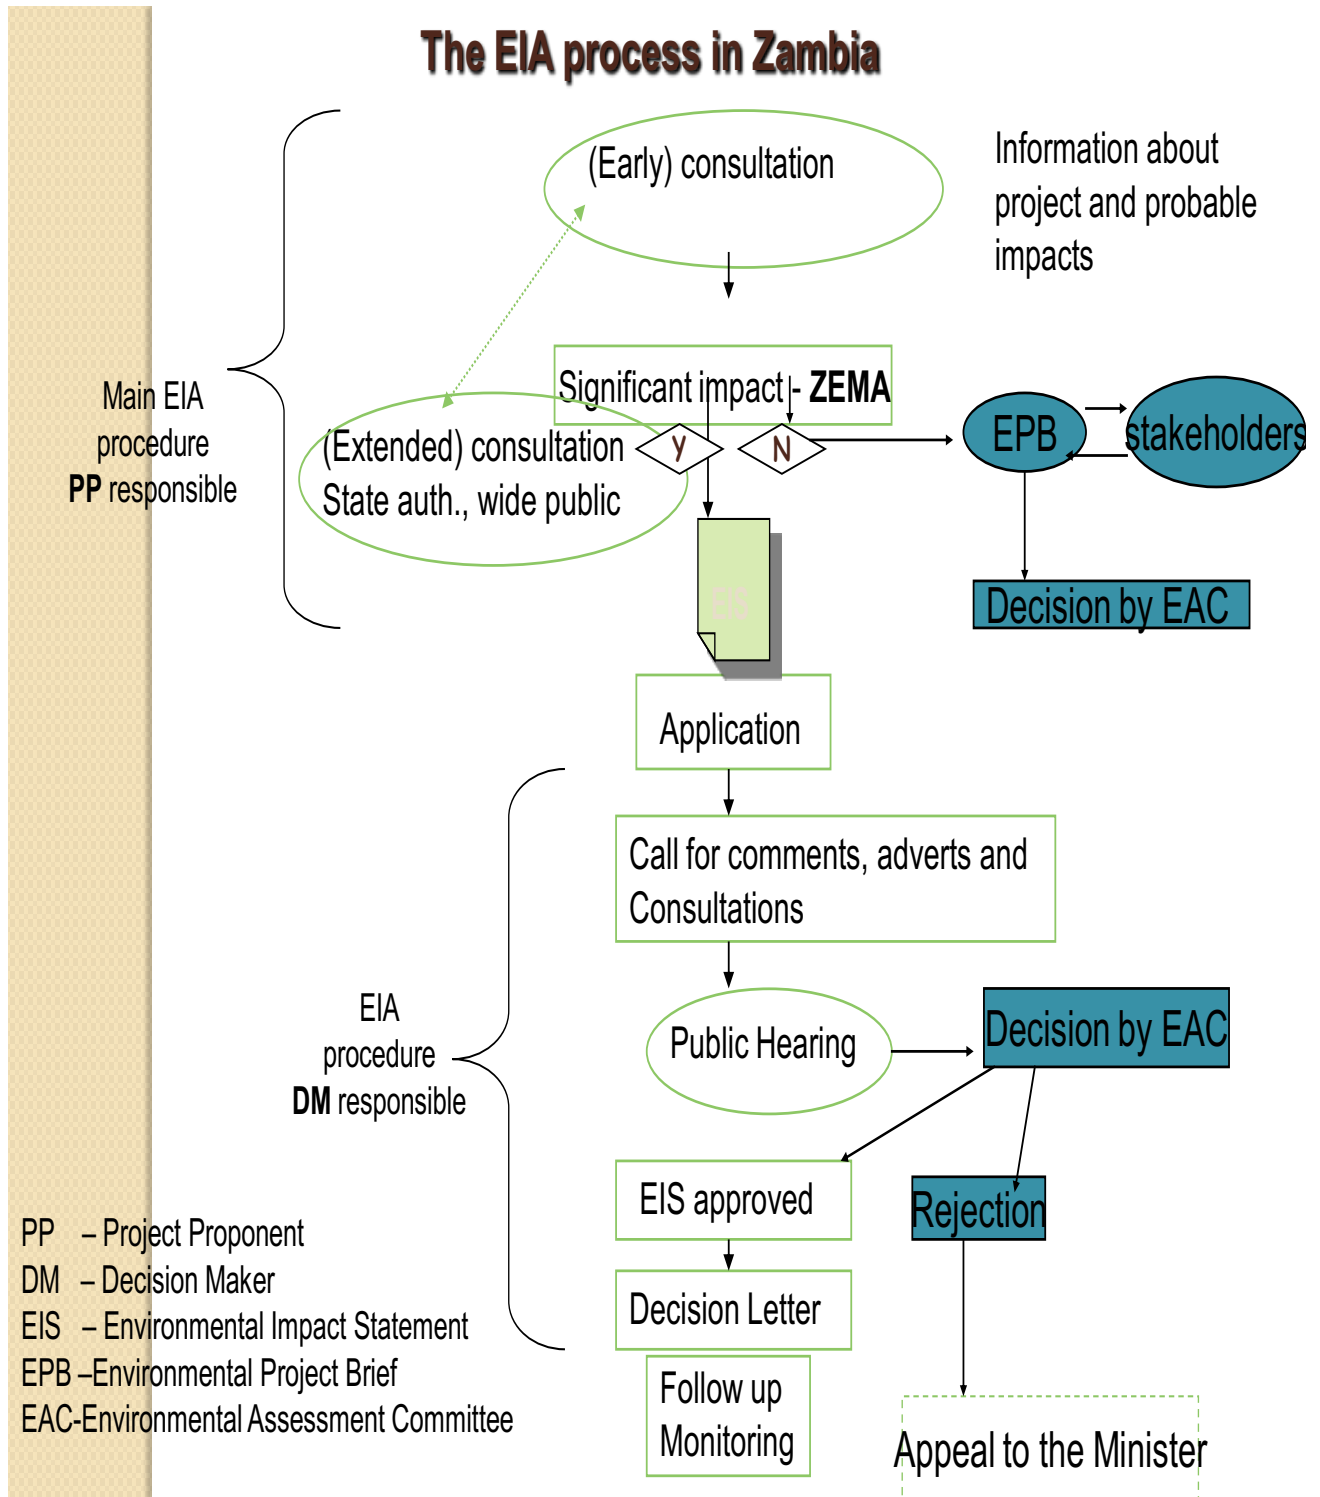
The EIA process in Zambia

(Early) consultation

Information about project and probable impacts

Main EIA procedure
**PP** responsible

Significant impact - **ZEMA**

(Extended) consultation
State auth., wide public

Y

N

EPB

stakeholders

EIS

Decision by EAC

Application

Call for comments, adverts and Consultations

EIA procedure
**DM** responsible

Public Hearing

Decision by EAC

EIS approved

Rejection

Decision Letter

Follow up
Monitoring

Appeal to the Minister

PP – Project Proponent
DM – Decision Maker
EIS – Environmental Impact Statement
EPB –Environmental Project Brief
EAC-Environmental Assessment Committee